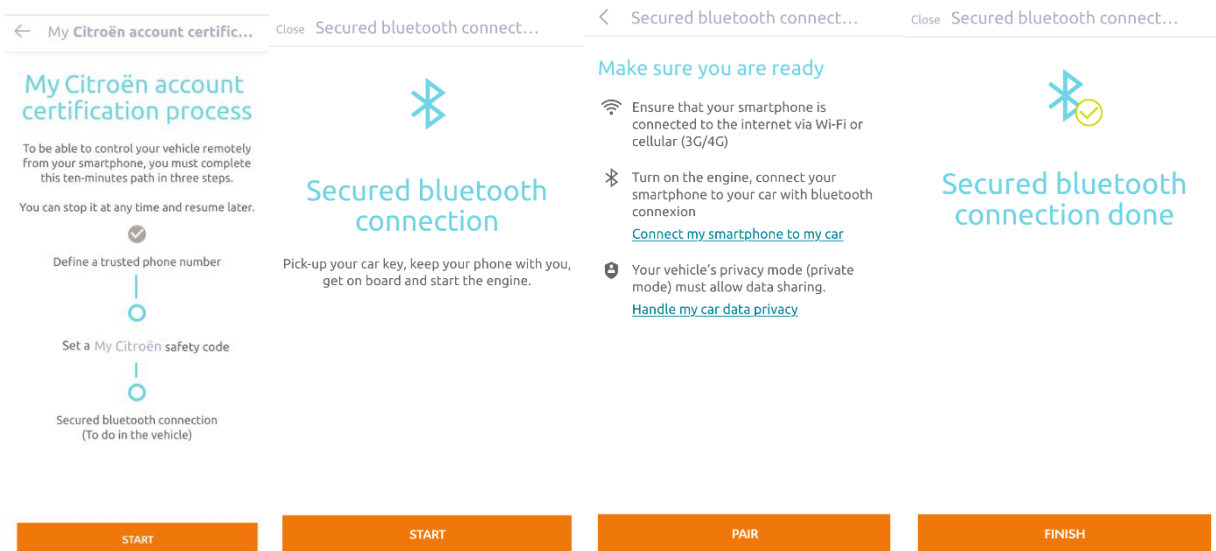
← My Citroën account certific...

My Citroën account certification process

To be able to control your vehicle remotely from your smartphone, you must complete this ten-minutes path in three steps.

You can stop it at any time and resume later.

Define a trusted phone number

Set a My Citroën safety code

Secured bluetooth connection
(To do in the vehicle)

START

Close Secured bluetooth connect...

Secured bluetooth connection

Pick-up your car key, keep your phone with you, get on board and start the engine.

START

< Secured bluetooth connect...

Make sure you are ready

Ensure that your smartphone is connected to the internet via Wi-Fi or cellular (3G/4G)

Turn on the engine, connect your smartphone to your car with bluetooth connexion

Connect my smartphone to my car

Your vehicle's privacy mode (private mode) must allow data sharing.

Handle my car data privacy

PAIR

Close Secured bluetooth connect...

Secured bluetooth connection done

FINISH